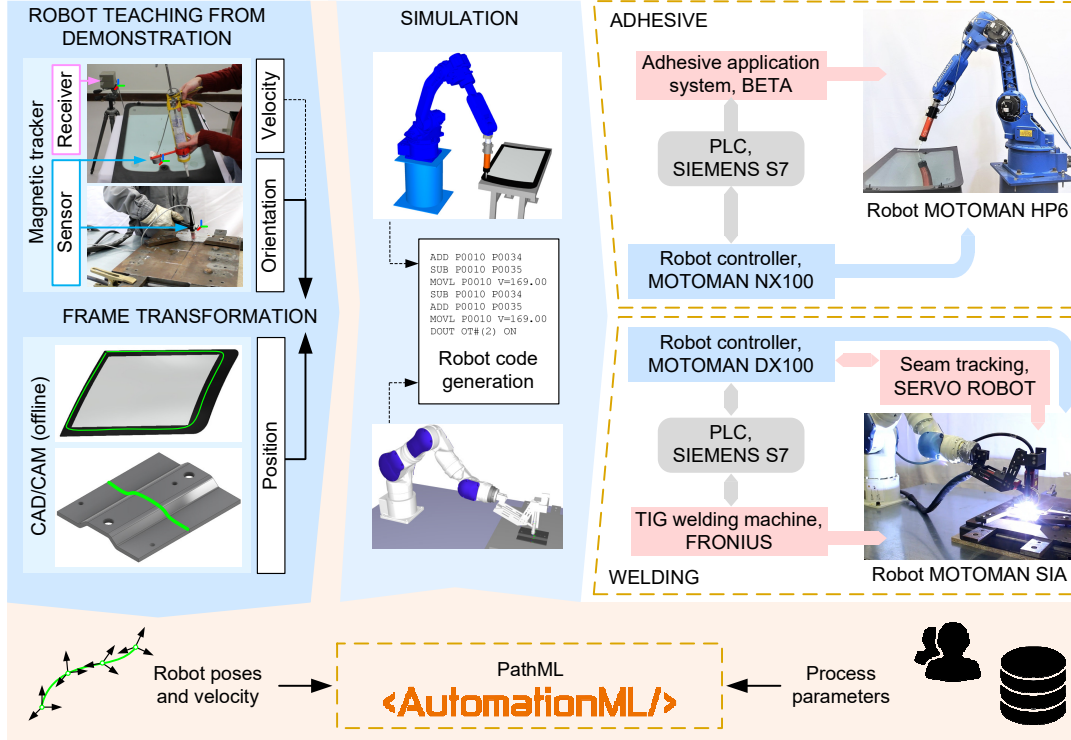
ROBOT TEACHING FROM DEMONSTRATION

Magnetic tracker

Receiver

Sensor

Velocity

Orientation

FRAME TRANSFORMATION

CAD/CAM (offline)

Position

SIMULATION

ADD P0010 P0034
SUB P0010 P0035
MOVL P0010 V=169.00
SUB P0010 P0034
ADD P0010 P0035
MOVL P0010 V=169.00
DOUT OT#(2) ON

Robot code generation

ADHESIVE

Adhesive application system, BETA

PLC, SIEMENS S7

Robot controller, MOTOMAN NX100

Robot MOTOMAN HP6

Robot controller, MOTOMAN DX100

Seam tracking, SERVO ROBOT

PLC, SIEMENS S7

TIG welding machine, FRONIUS

WELDING

Robot MOTOMAN SIA

Robot poses and velocity

PathML

<AutomationML/>

Process parameters